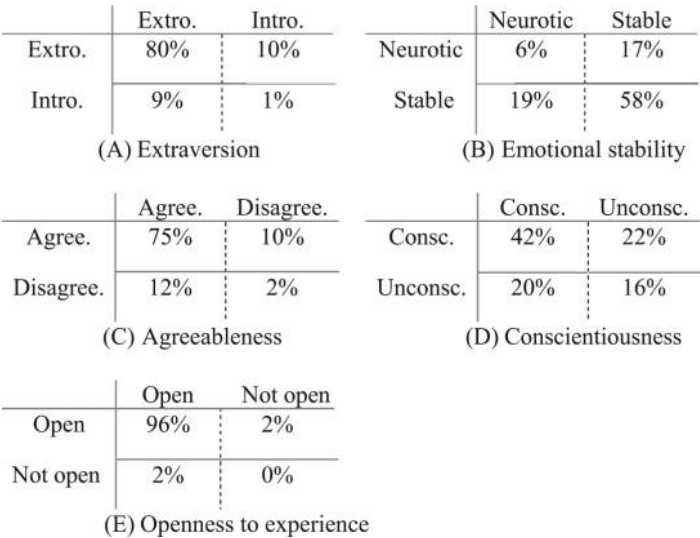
| | Extro. | Intro. |
|---|---|---|
| Extro. | 80% | 10% |
| Intro. | 9% | 1% |

(A) Extraversion

| | Neurotic | Stable |
|---|---|---|
| Neurotic | 6% | 17% |
| Stable | 19% | 58% |

(B) Emotional stability

| | Agree. | Disagree. |
|---|---|---|
| Agree. | 75% | 10% |
| Disagree. | 12% | 2% |

(C) Agreeableness

| | Consc. | Unconsc. |
|---|---|---|
| Consc. | 42% | 22% |
| Unconsc. | 20% | 16% |

(D) Conscientiousness

| | Open | Not open |
|---|---|---|
| Open | 96% | 2% |
| Not open | 2% | 0% |

(E) Openness to experience